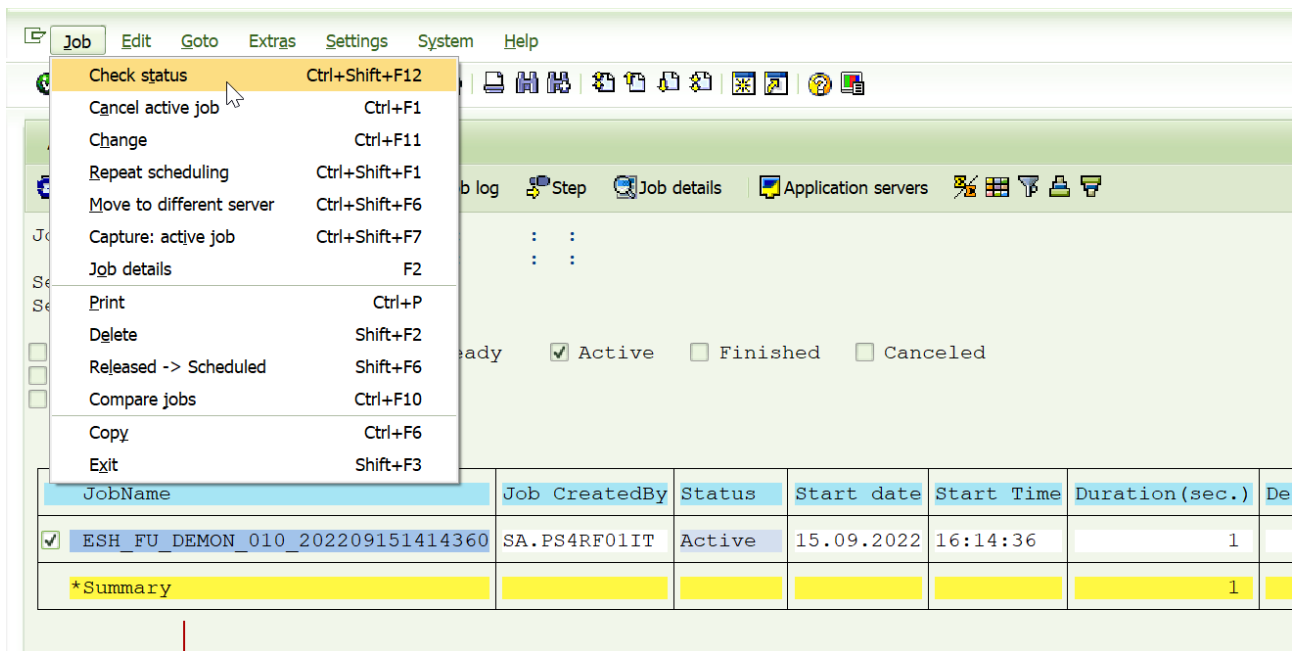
Job Edit Goto Extras Settings System Help

| Check status | Ctrl+Shift+F12 |
|---|---|
| Cancel active job | Ctrl+F1 |
| Change | Ctrl+F11 |
| Repeat scheduling | Ctrl+Shift+F1 |
| Move to different server | Ctrl+Shift+F6 |
| Capture: active job | Ctrl+Shift+F7 |
| Job details | F2 |
| Print | Ctrl+P |
| Delete | Shift+F2 |
| Released -> Scheduled | Shift+F6 |
| Compare jobs | Ctrl+F10 |
| Copy | Ctrl+F6 |
| Exit | Shift+F3 |

b log Step Job details Application servers

Jo : :
: :
Se
Se

eady Active Finished Canceled

| | JobName | Job CreatedBy | Status | Start date | Start Time | Duration(sec.) | De |
|---|---|---|---|---|---|---|---|
| ☑ | ESH_FU_DEMON_010_202209151414360 | SA.PS4RF01IT | Active | 15.09.2022 | 16:14:36 | 1 | |
| | *Summary | | | | | 1 | |